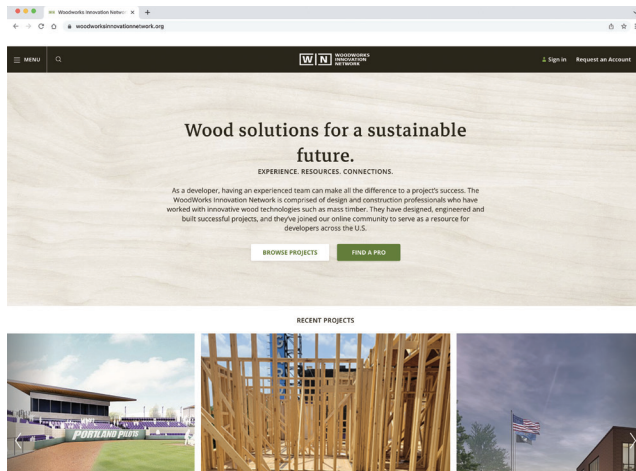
Woodworks Innovation Netw... ×

woodworksinnovationnetwork.org

MENU

W N WOODWORKS INNOVATION NETWORK

Sign in Request an Account

Wood solutions for a sustainable future.

EXPERIENCE. RESOURCES. CONNECTIONS.

As a developer, having an experienced team can make all the difference to a project's success. The WoodWorks Innovation Network is comprised of design and construction professionals who have worked with innovative wood technologies such as mass timber. They have designed, engineered and built successful projects, and they've joined our online community to serve as a resource for developers across the U.S.

BROWSE PROJECTS

FIND A PRO

RECENT PROJECTS

PORTLAND PILOTS